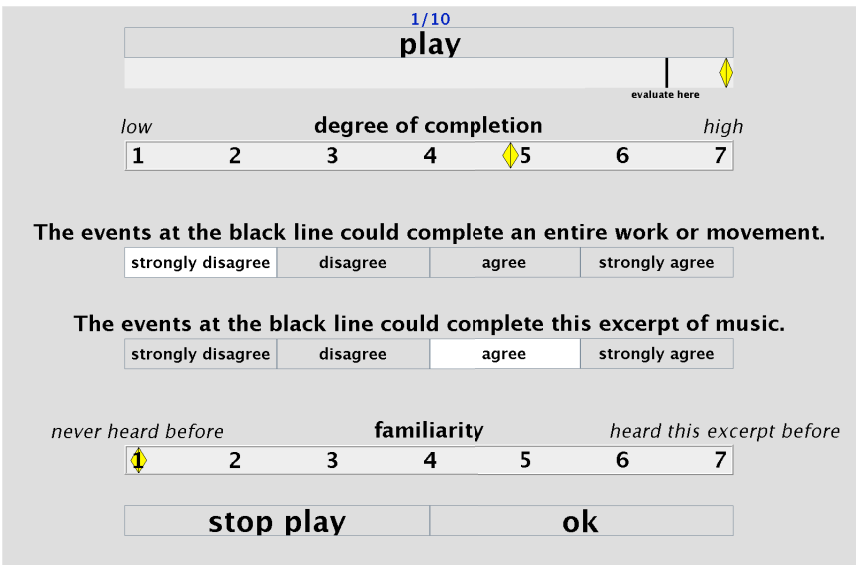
1/10

play

evaluate here

low degree of completion high

1 2 3 4 5 6 7

The events at the black line could complete an entire work or movement.

strongly disagree disagree agree strongly agree

The events at the black line could complete this excerpt of music.

strongly disagree disagree agree strongly agree

never heard before familiarity heard this excerpt before

1 2 3 4 5 6 7

stop play ok